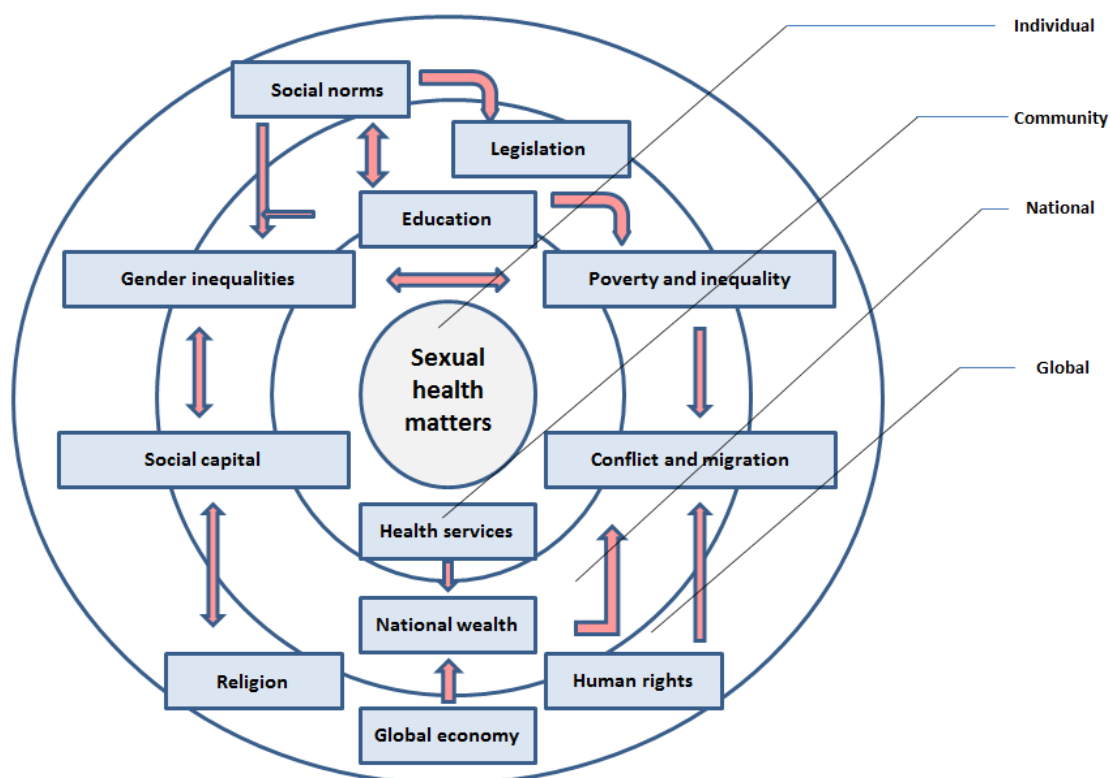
Individual

Community

National

Global

Social norms

Legislation

Education

Gender inequalities

Poverty and inequality

Sexual health matters

Social capital

Conflict and migration

Health services

National wealth

Religion

Human rights

Global economy